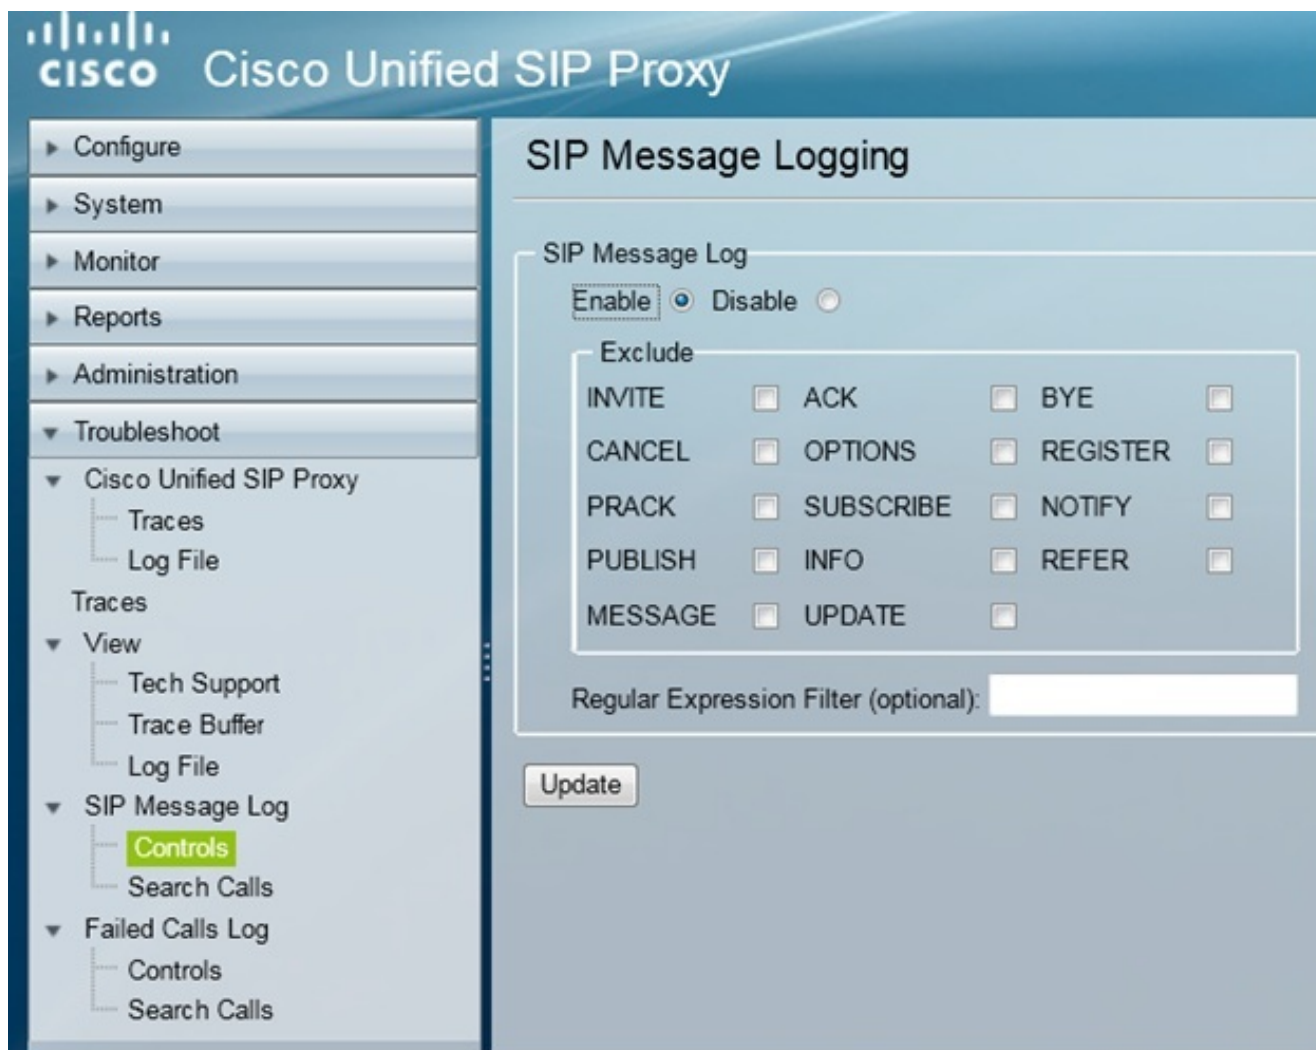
cisco Cisco Unified SIP Proxy

Configure
System
Monitor
Reports
Administration
Troubleshoot
Cisco Unified SIP Proxy
Traces
Log File
Traces
View
Tech Support
Trace Buffer
Log File
SIP Message Log
Controls
Search Calls
Failed Calls Log
Controls
Search Calls

SIP Message Logging

SIP Message Log
Enable Disable

Exclude

| INVITE | | ACK | | BYE | |
|---|---|---|---|---|---|
| CANCEL | | OPTIONS | | REGISTER | |
| PRACK | | SUBSCRIBE | | NOTIFY | |
| PUBLISH | | INFO | | REFER | |
| MESSAGE | | UPDATE | | | |

Regular Expression Filter (optional):

Update